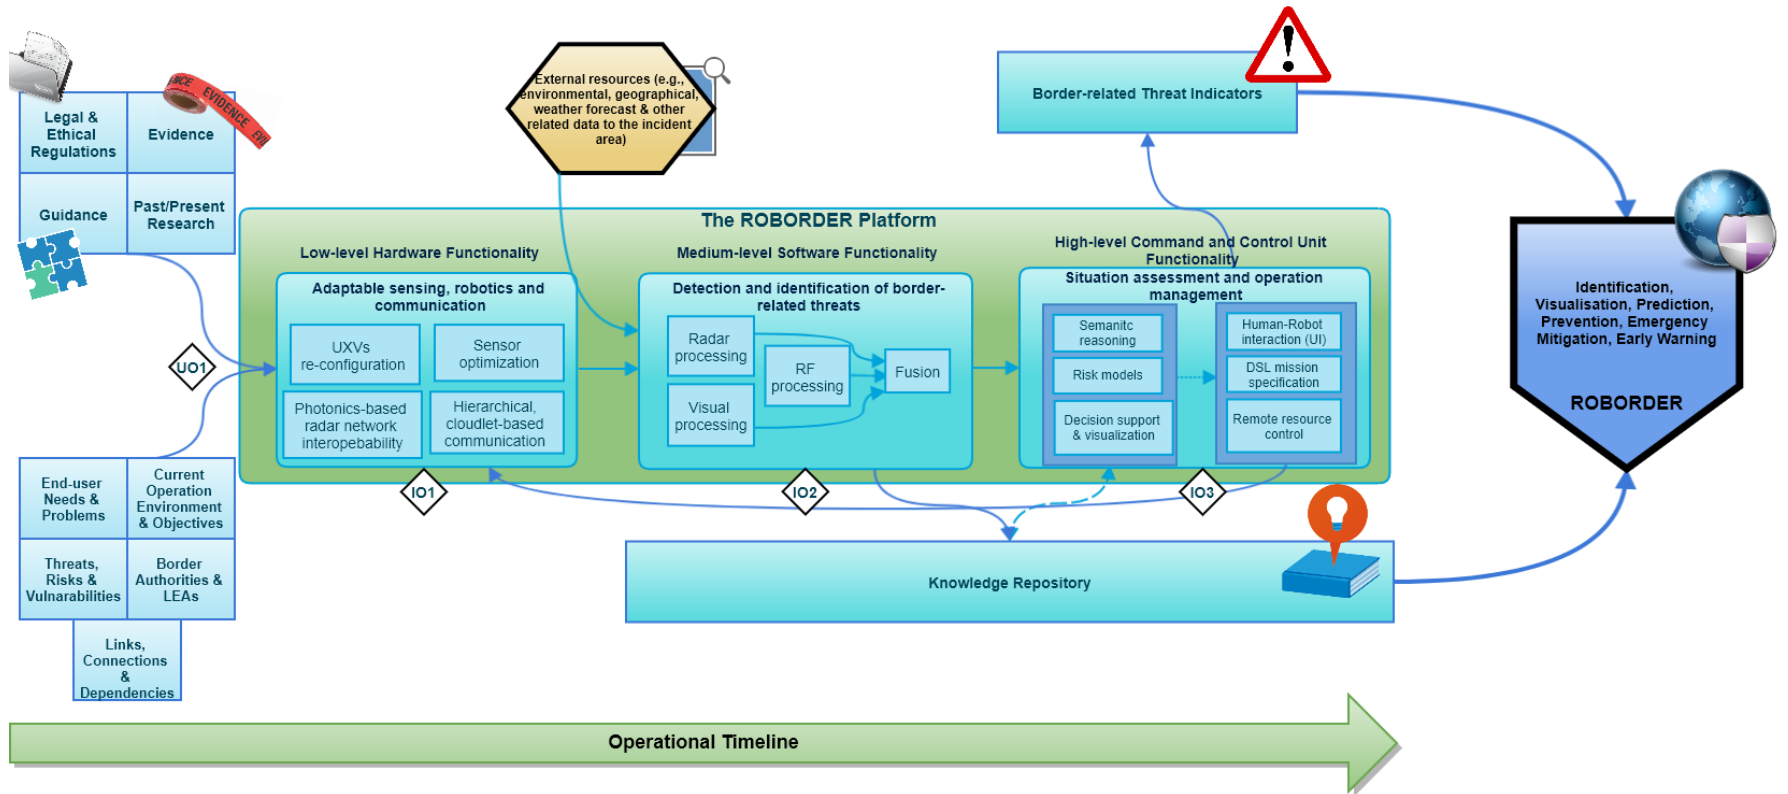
Legal & Ethical Regulations

Evidence

EVIDENCE

Guidance

Past/Present Research

External resources (e.g., environmental, geographical, weather forecast & other related data to the incident area)

Border-related Threat Indicators

The ROBORDER Platform

Low-level Hardware Functionality

Adaptable sensing, robotics and communication

UXVs re-configuration

Sensor optimization

Photonics-based radar network interopebability

Hierarchical, cloudlet-based communication

Medium-level Software Functionality

Detection and identification of border-related threats

Radar processing

RF processing

Fusion

Visual processing

High-level Command and Control Unit Functionality

Situation assessment and operation management

Semanitc reasoning

Risk models

Decision support & visualization

Human-Robot interaction (UI)

DSL mission specification

Remote resource control

Identification, Visualisation, Prediction, Prevention, Emergency Mitigation, Early Warning

ROBORDER

UO1

IO1

IO2

IO3

End-user Needs & Problems

Current Operation Environment & Objectives

Threats, Risks & Vulnerabilities

Border Authorities & LEAs

Links, Connections & Dependencies

Knowledge Repository

Operational Timeline